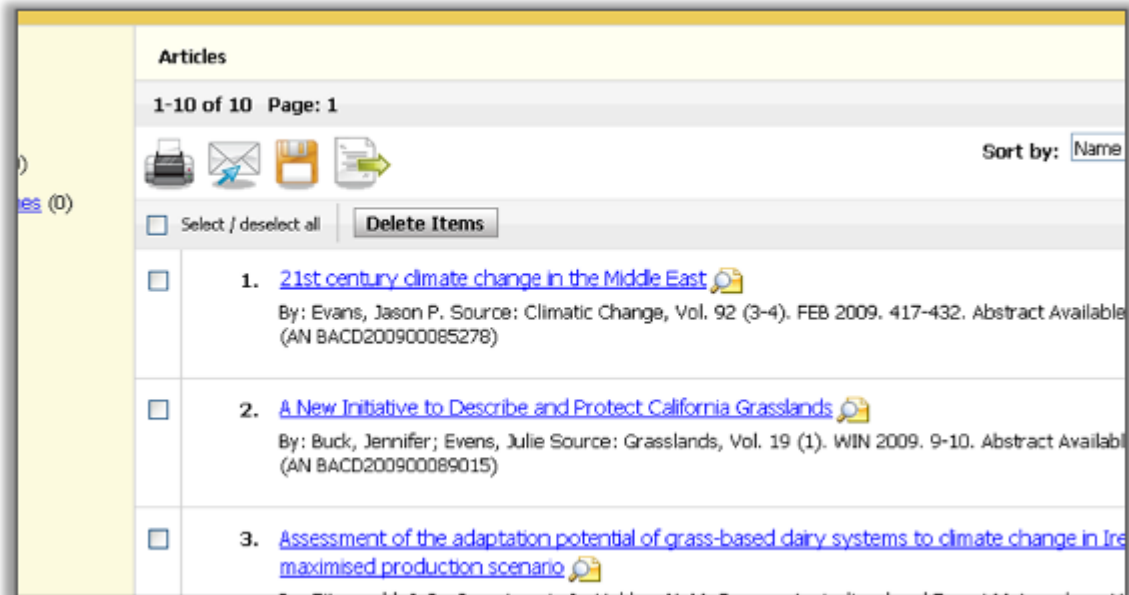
)

es (0)

Articles

1-10 of 10 Page: 1

Sort by: Name

Select / deselect all

Delete Items

1. 21st century climate change in the Middle East

By: Evans, Jason P. Source: Climatic Change, Vol. 92 (3-4). FEB 2009. 417-432. Abstract Available (AN BACD200900085278)

2. A New Initiative to Describe and Protect California Grasslands

By: Buck, Jennifer; Evens, Julie Source: Grasslands, Vol. 19 (1). WIN 2009. 9-10. Abstract Availabl (AN BACD200900089015)

3. Assessment of the adaptation potential of grass-based dairy systems to climate change in Ire maximised production scenario

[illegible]